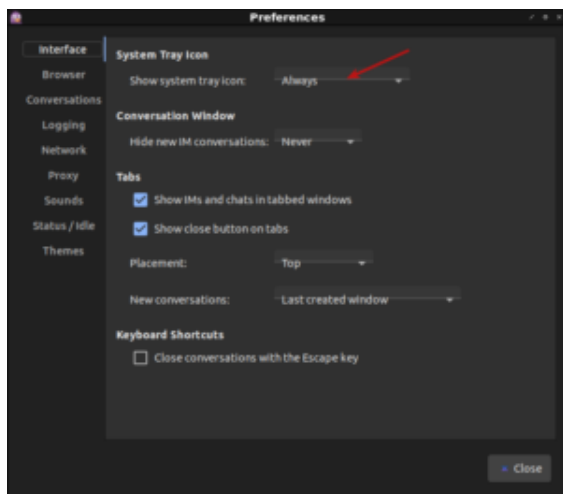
Preferences

Interface
Browser
Conversations
Logging
Network
Proxy
Sounds
Status / Idle
Themes

System Tray Icon
Show system tray icon: Always

Conversation Window
Hide new IM conversations: Never

Tabs
Show IMs and chats in tabbed windows
Show close button on tabs

Placement: Top

New conversations: Last created window

Keyboard Shortcuts
Close conversations with the Escape key

Close